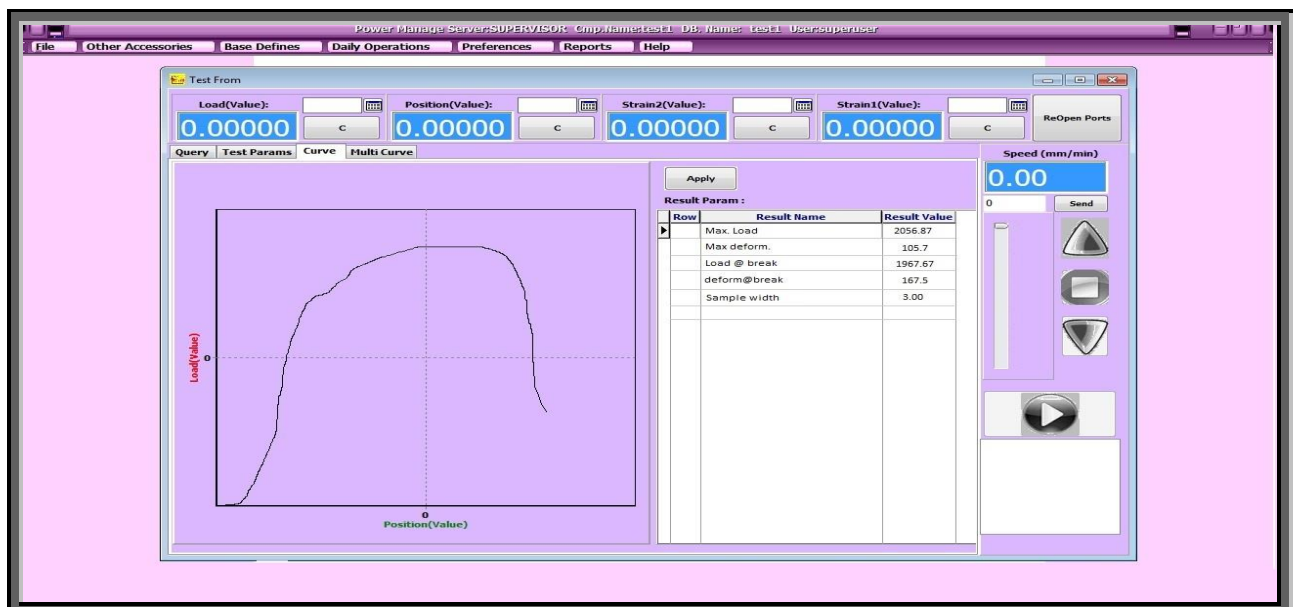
Power Manage Server:SUPERVISOR Cmp.Name:test1 DB. Name: test1 User:superuser

File | Other Accessories | Base Defines | Daily Operations | Preferences | Reports | Help

Test From

Load(Value):
0.00000
c

Position(Value):
0.00000
c

Strain2(Value):
0.00000
c

Strain1(Value):
0.00000
c

ReOpen Ports

Query | Test Params | Curve | Multi Curve

Load(Value)
0
0
Position(Value)

Apply

Result Param :

| Row | Result Name | Result Value |
|---|---|---|
| ▶ | Max. Load | 2056.87 |
| | Max deform. | 105.7 |
| | Load @ break | 1967.67 |
| | deform@break | 167.5 |
| | Sample width | 3.00 |

Speed (mm/min)
0.00
0
Send